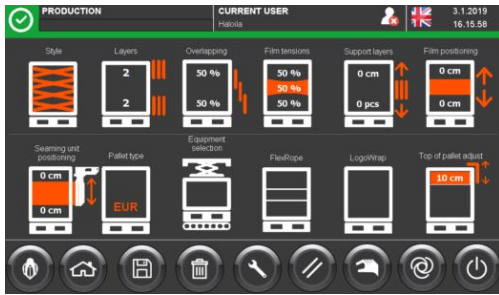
PRODUCTION
CURRENT USER
Haloila
3.1.2019
16.15.58

Style
Layers
2
2
Overlapping
50 %
50 %
Film tensions
50 %
50 %
50 %
Support layers
0 cm
0 pcs
Film positioning
0 cm
0 cm

Seaming unit positioning
0 cm
0 cm
Pallet type
EUR
Equipment selection
FlexRope
LogoWrap
Top of pallet adjust
10 cm